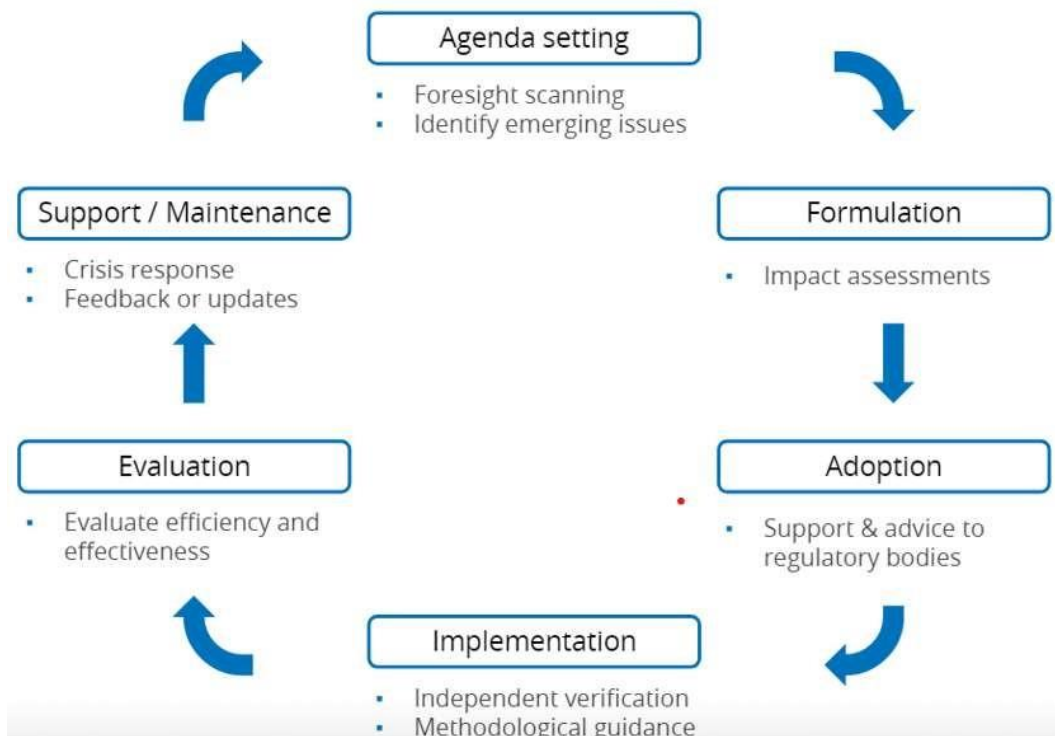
Agenda setting

- Foresight scanning
- Identify emerging issues

Formulation

- Impact assessments

Adoption

- Support & advice to regulatory bodies

Implementation

- Independent verification
- Methodological guidance

Evaluation

- Evaluate efficiency and effectiveness

Support / Maintenance

- Crisis response
- Feedback or updates